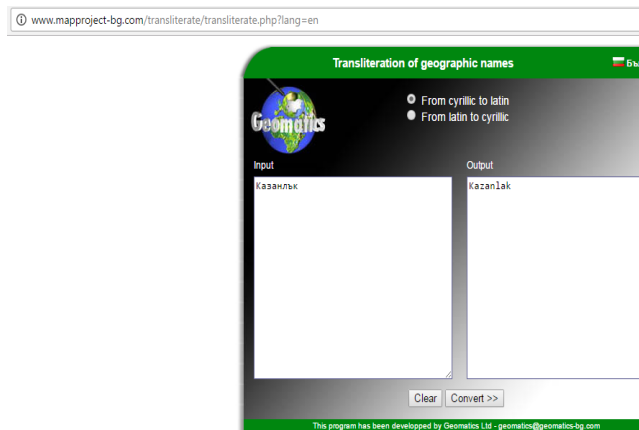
www.mapproject-bg.com/transliterate/transliterate.php?lang=en

Transliteration of geographic names

Бъ

Geomatics

From cyrillic to latin
From latin to cyrillic

Input

Казанлък

Output

Kazanlak

Clear
Convert >>

This program has been developped by Geomatics Ltd - geomatics@geomatics-bg.com